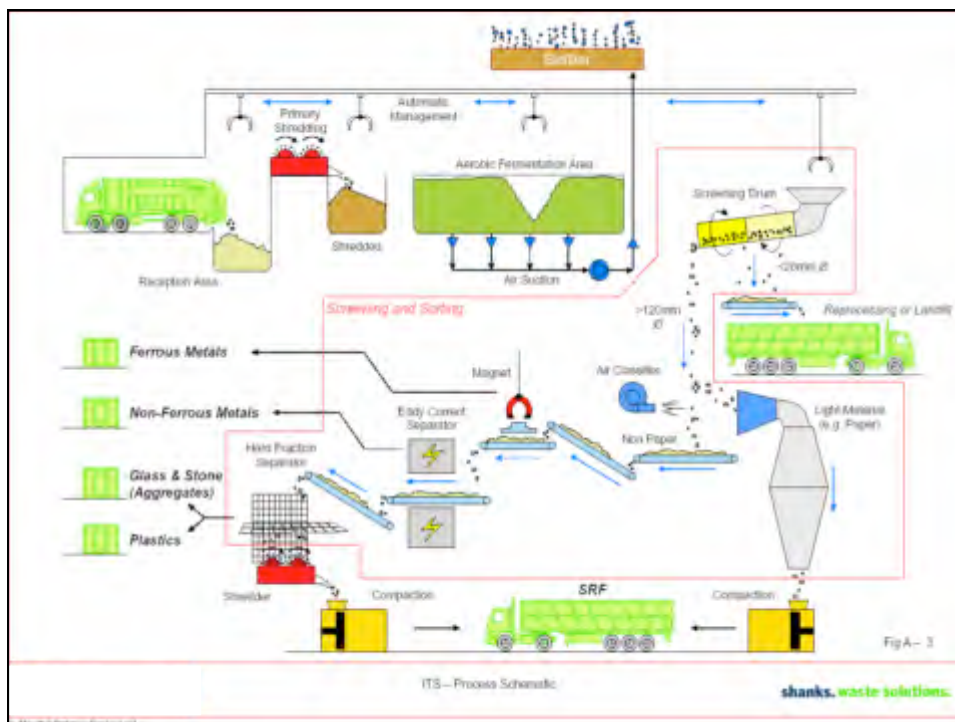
Biofilter

Primary Shredding

Automatic Management

Aerobic Fermentation Area

Screening Drum

Reception Area

Shredder

Air Suction

<120mm Ø

Screening and Sorting

>120mm Ø

Reprocessing or Landfill

Ferrous Metals

Magnet

Air Classifier

Non-Ferrous Metals

Eddy Current Separator

Light Material (e.g. Paper)

Non Paper

Hard Fraction Separator

Glass & Stone (Aggregates)

Plastics

Shredder

Compaction

SRF

Compaction

Fig A – 3

ITS – Process Schematic

shanks. waste solutions.